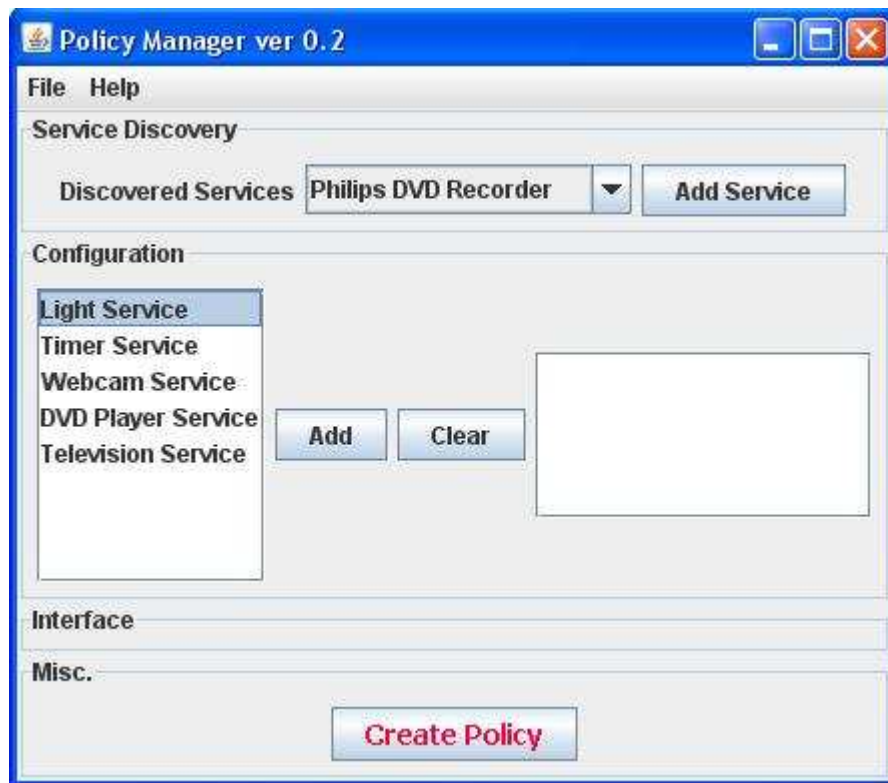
Policy Manager ver 0.2

File Help

Service Discovery

Discovered Services Philips DVD Recorder Add Service

Configuration

Light Service
Timer Service
Webcam Service
DVD Player Service
Television Service

Add Clear

Interface

Misc.

Create Policy